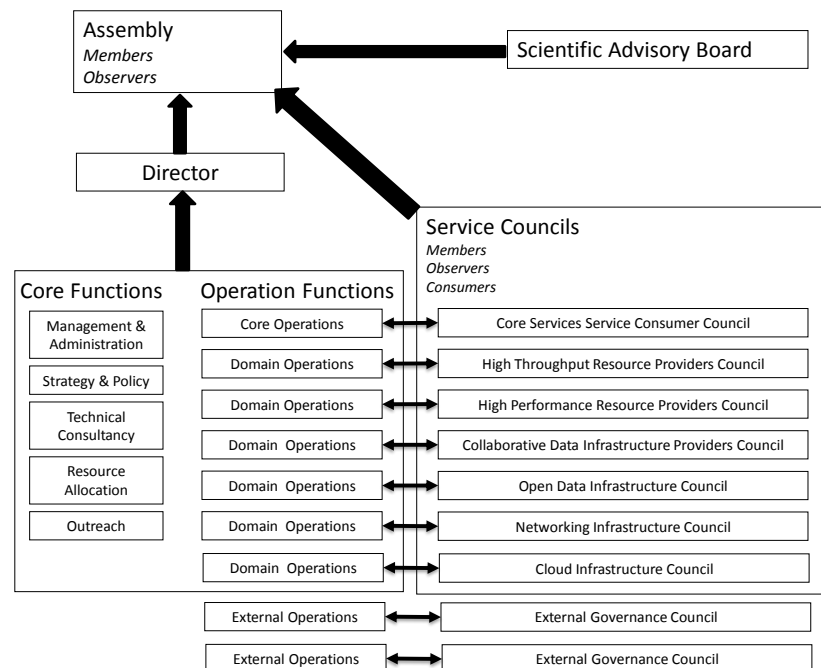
Assembly
*Members*
*Observers*

Scientific Advisory Board

Director

Service Councils
*Members*
*Observers*
*Consumers*

Core Functions

Management & Administration

Strategy & Policy

Technical Consultancy

Resource Allocation

Outreach

Operation Functions

Core Operations

Domain Operations

Domain Operations

Domain Operations

Domain Operations

Domain Operations

Domain Operations

Core Services Service Consumer Council

High Throughput Resource Providers Council

High Performance Resource Providers Council

Collaborative Data Infrastructure Providers Council

Open Data Infrastructure Council

Networking Infrastructure Council

Cloud Infrastructure Council

External Operations

External Governance Council

External Operations

External Governance Council